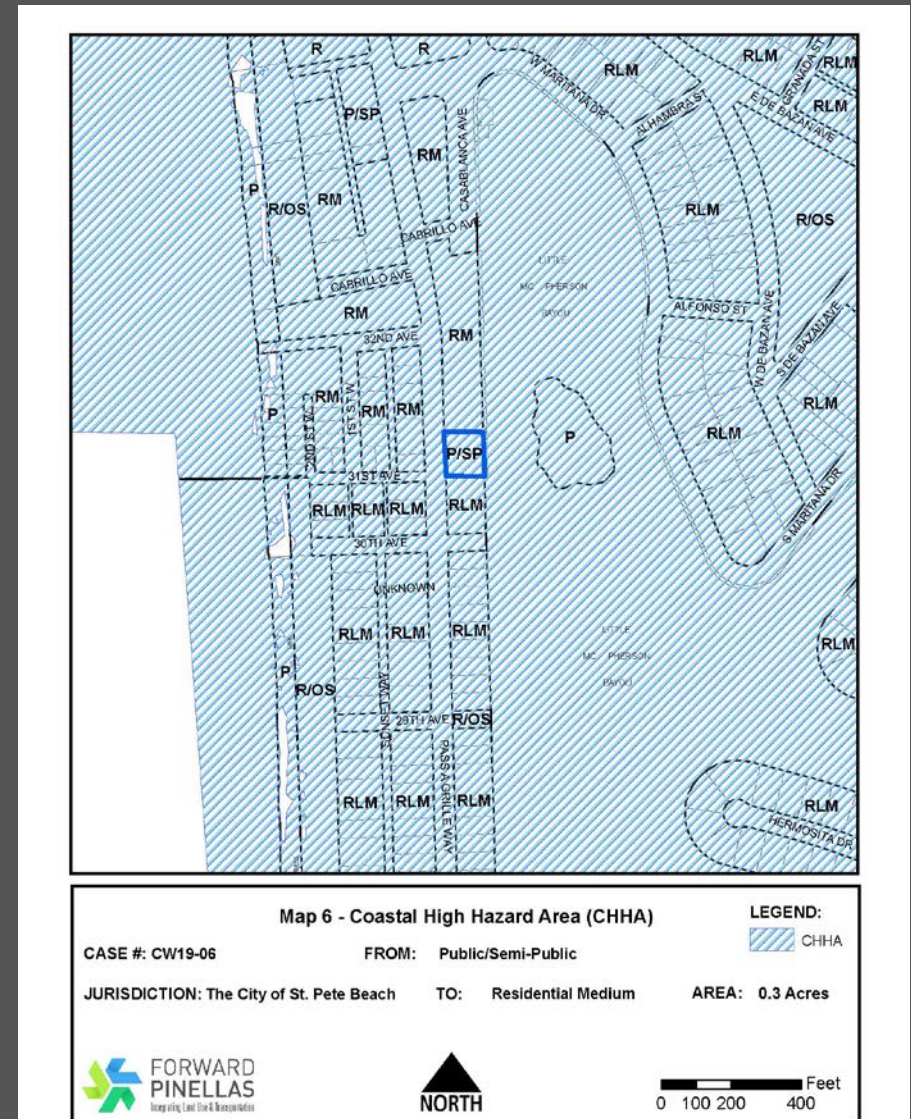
R
R
RLM
RLM
RLM
RLM
W MARTIANA DR
ALHAMBRA ST
GRANADA ST
E DE BAZAN AVE
P/SP
CASABLANCA AVE
RM
P
R/OS
RM
RLM
R/OS
CABRILLO AVE
CABRILLO AVE
LITTLE MC PHERSON BAYOU
ALFONSO ST
RM
32ND AVE
RM
W DE BAZAN AVE
S DE BAZAN AVE
P
RM
RM
RM
20TH ST
21ST ST
RLM
P/SP
P
RLM
31ST AVE
RLM
RLM
RLM
RLM
30TH AVE
S MARTIANA DR
UNKNOWN
RLM
RLM
RLM
LITTLE MC PHERSON BAYOU
RLM
P
R/OS
29TH AVE
R/OS
SUNSET WAY
PASS A GRILLE WAY
RLM
RLM
RLM
RLM
HERMOSITA DR

Map 6 - Coastal High Hazard Area (CHHA)
LEGEND:
CHHA
CASE #: CW19-06
FROM: Public/Semi-Public
JURISDICTION: The City of St. Pete Beach
TO: Residential Medium
AREA: 0.3 Acres
FORWARD PINELLAS
Integrating Land Use & Transportation
NORTH
Feet
0 100 200 400